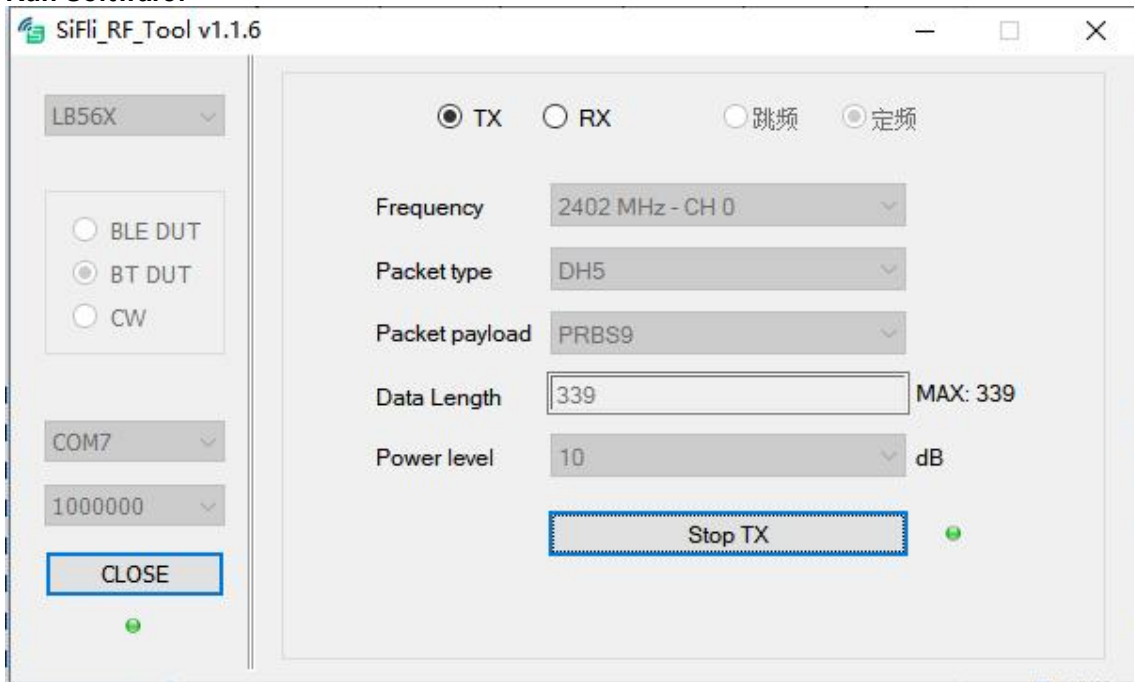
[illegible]

SiFli_RF_Tool v1.1.6

LB56X

BLE DUT
BT DUT
CW

COM7

1000000

CLOSE

TX RX 跳频 定频

Frequency 2402 MHz - CH 0

Packet type DH5

Packet payload PRBS9

Data Length 339 MAX: 339

Power level 10 dB

Stop TX